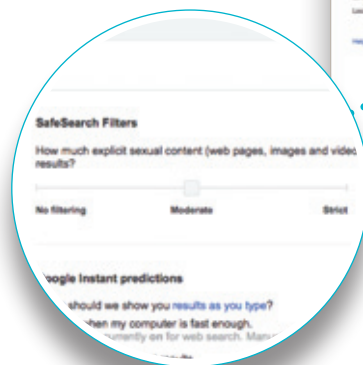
SafeSearch Filters

How much explicit sexual content (web pages, images and video results?

No filtering Moderate Strict

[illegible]oogle Instant predictions

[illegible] should we show you results as you type?

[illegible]hen my computer is fast enough.

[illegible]urrently on for web search. Man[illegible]